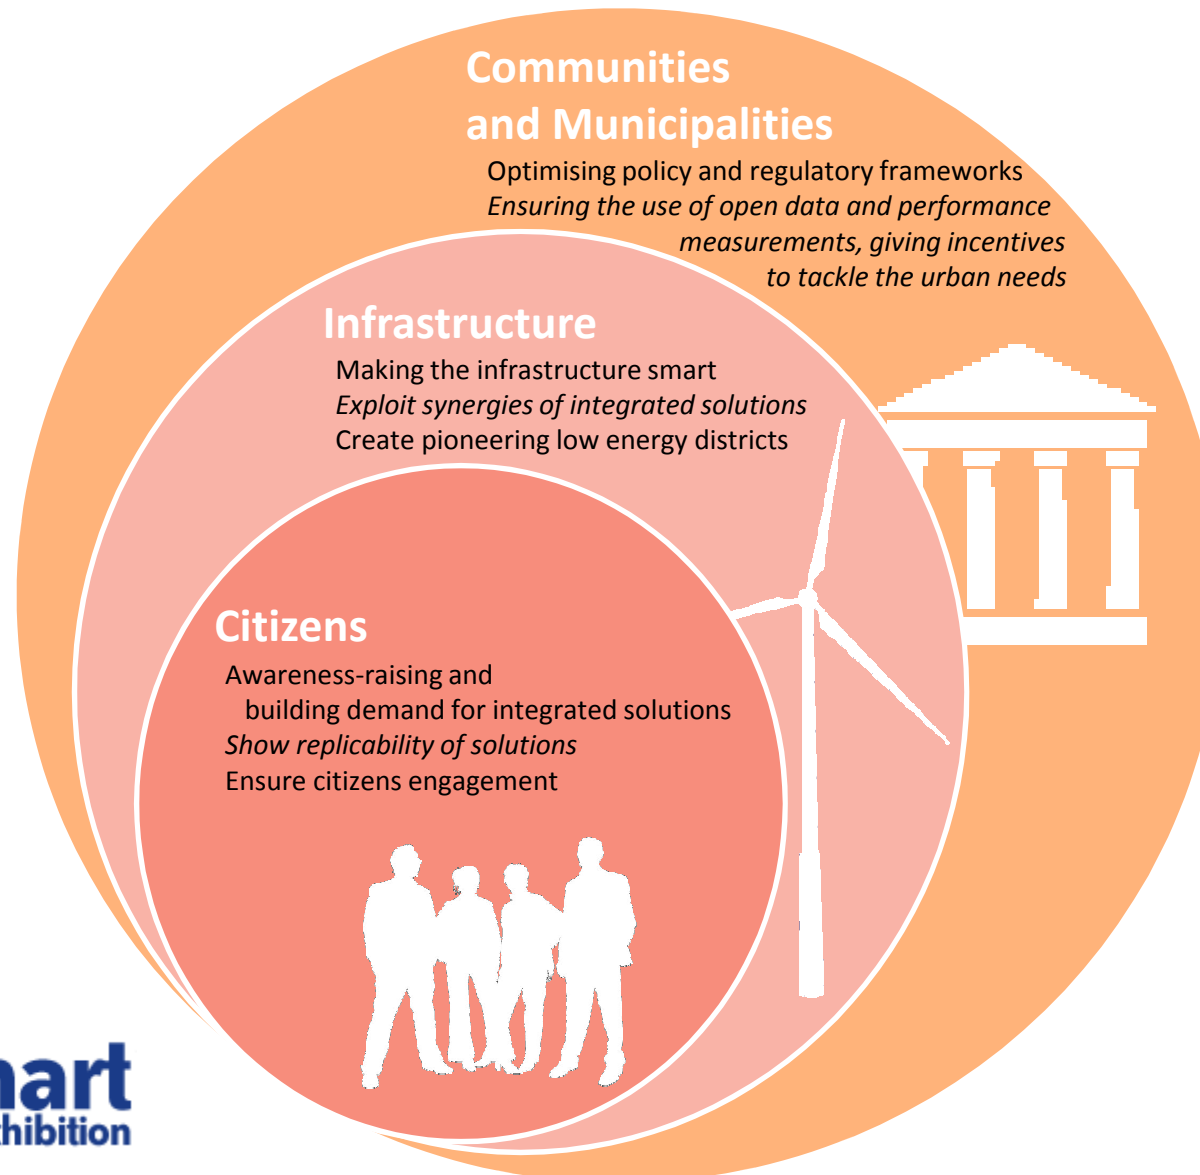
Communities and Municipalities

Optimising policy and regulatory frameworks

*Ensuring the use of open data and performance measurements, giving incentives to tackle the urban needs*

Infrastructure

Making the infrastructure smart

*Exploit synergies of integrated solutions*

Create pioneering low energy districts

Citizens

Awareness-raising and building demand for integrated solutions

*Show replicability of solutions*

Ensure citizens engagement

nart
hibition